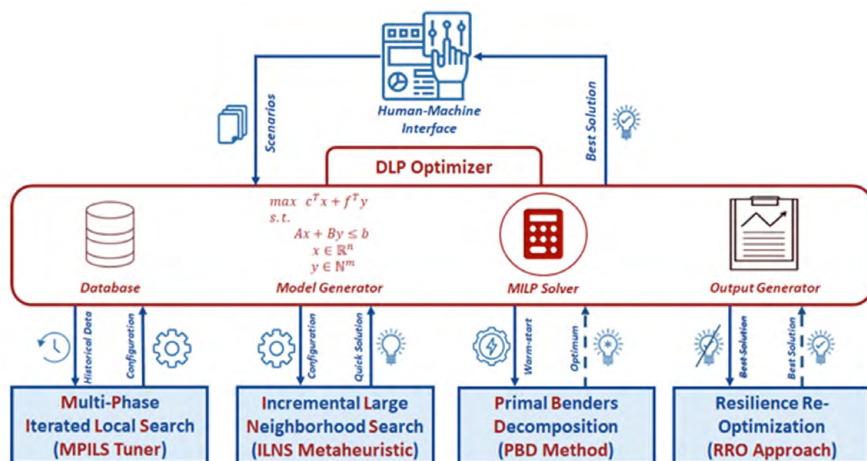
Human-Machine Interface

Scenarios

Best Solution

DLP Optimizer

$\max \; c^T x + f^T y$
$s.t.$
$Ax + By \leq b$
$x \in \mathbb{R}^n$
$y \in \mathbb{N}^m$

Database

Model Generator

MILP Solver

Output Generator

Historical Data

Configuration

Configuration

Quick Solution

Warm-start

Optimum

Best Solution

Best Solution

Multi-Phase Iterated Local Search (MPILS Tuner)

Incremental Large Neighborhood Search (ILNS Metaheuristic)

Primal Benders Decomposition (PBD Method)

Resilience Re-Optimization (RRO Approach)